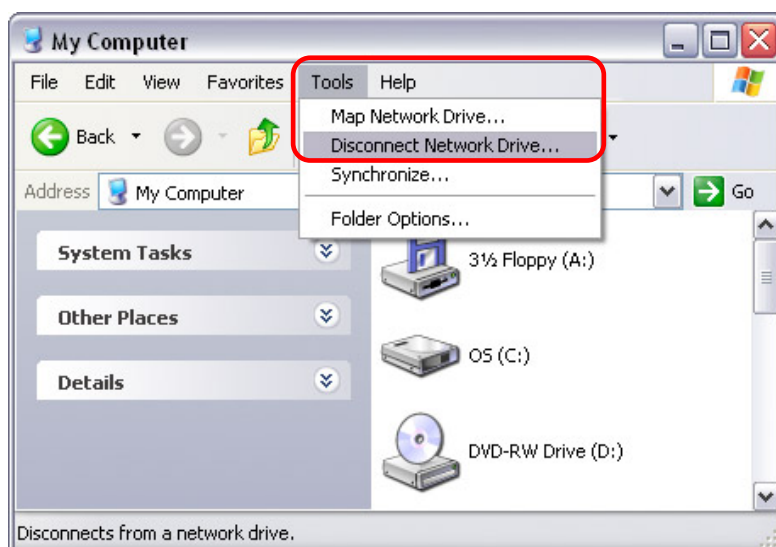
My Computer

File Edit View Favorites Tools Help

Map Network Drive...
Disconnect Network Drive...
Synchronize...
Folder Options...

Back

Address My Computer

Go

System Tasks

Other Places

Details

3½ Floppy (A:)

OS (C:)

DVD-RW Drive (D:)

Disconnects from a network drive.